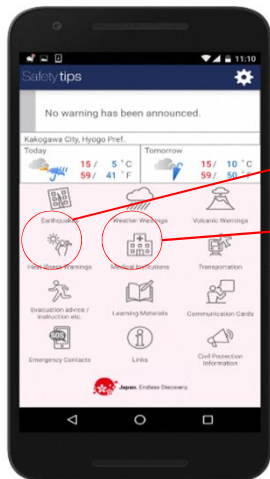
11:10

Safety tips

No warning has been announced.

Kakogawa City, Hyogo Pref.

Today
15 / 5 °C
59 / 41 °F

Tomorrow
15 / 10 °C
59 / 50 °F

Earthquakes

Weather Warnings

Volcanic Warnings

Heat Illness Warnings

Medical Institutions

Transportation

Evacuation advice / Instruction etc.

Learning Materials

Communication Cards

Emergency Contacts

Links

Civil Protection Information

Japan. Endless Discovery.